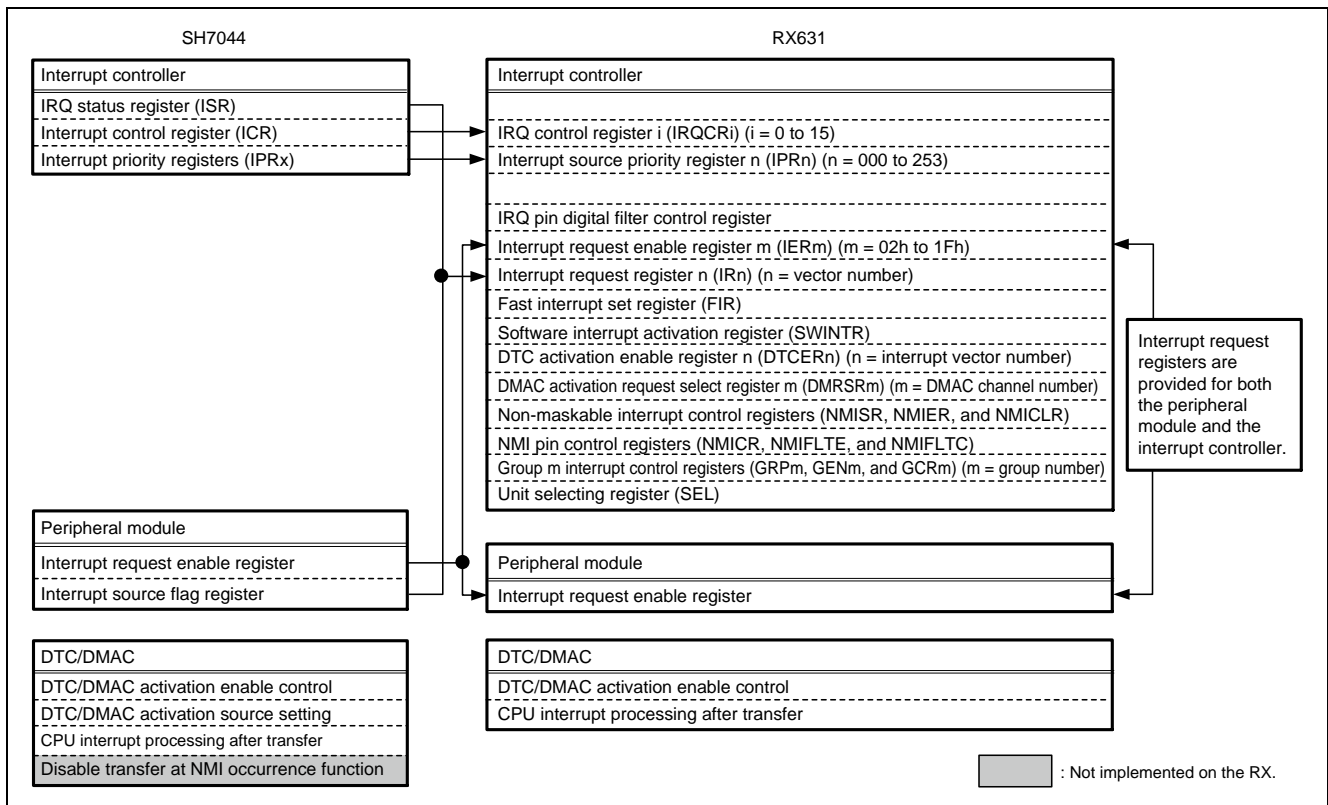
SH7044

Interrupt controller
IRQ status register (ISR)
Interrupt control register (ICR)
Interrupt priority registers (IPRx)

Peripheral module
Interrupt request enable register
Interrupt source flag register

DTC/DMAC
DTC/DMAC activation enable control
DTC/DMAC activation source setting
CPU interrupt processing after transfer
Disable transfer at NMI occurrence function

RX631

Interrupt controller
IRQ control register i (IRQCRi) (i = 0 to 15)
Interrupt source priority register n (IPRn) (n = 000 to 253)
IRQ pin digital filter control register
Interrupt request enable register m (IERm) (m = 02h to 1Fh)
Interrupt request register n (IRn) (n = vector number)
Fast interrupt set register (FIR)
Software interrupt activation register (SWINTR)
DTC activation enable register n (DTCERn) (n = interrupt vector number)
DMAC activation request select register m (DMRSRm) (m = DMAC channel number)
Non-maskable interrupt control registers (NMISR, NMIER, and NMICLR)
NMI pin control registers (NMICR, NMIFLTE, and NMIFLTC)
Group m interrupt control registers (GRPm, GENm, and GCRm) (m = group number)
Unit selecting register (SEL)

Interrupt request registers are provided for both the peripheral module and the interrupt controller.

Peripheral module
Interrupt request enable register

DTC/DMAC
DTC/DMAC activation enable control
CPU interrupt processing after transfer

: Not implemented on the RX.